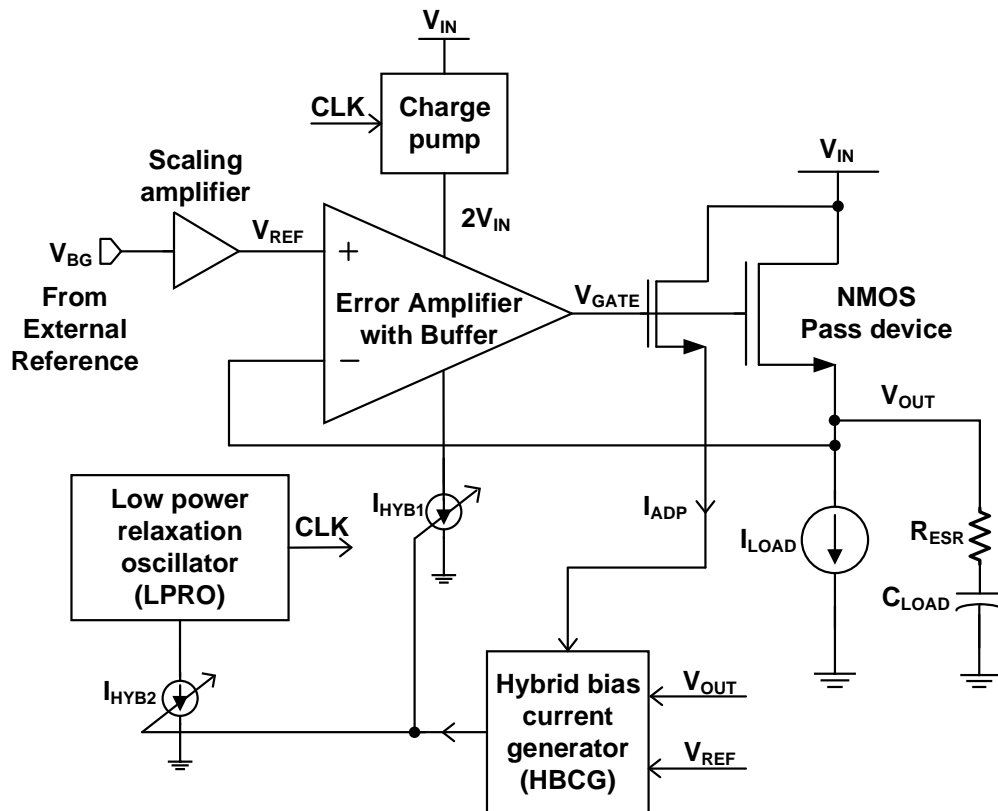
$V_{IN}$

CLK

Charge pump

$V_{IN}$

Scaling amplifier

$V_{REF}$

+

$2V_{IN}$

$V_{BG}$

From External Reference

Error Amplifier with Buffer

$V_{GATE}$

NMOS Pass device

−

$V_{OUT}$

Low power relaxation oscillator (LPRO)

CLK

$I_{HYB1}$

$I_{ADP}$

$I_{LOAD}$

$R_{ESR}$

$C_{LOAD}$

$I_{HYB2}$

Hybrid bias current generator (HBCG)

$V_{OUT}$

$V_{REF}$